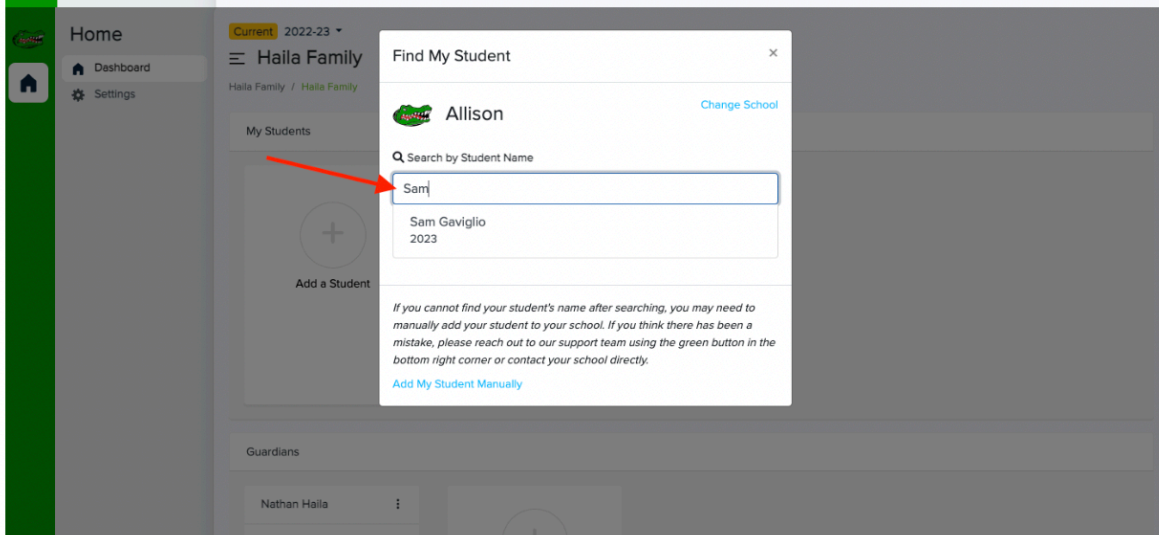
Home

Dashboard

Settings

Current 2022-23

Haila Family

Haila Family / Haila Family

My Students

Add a Student

Guardians

Nathan Haila

Find My Student

×

Allison

Change School

Search by Student Name

Sam

Sam Gaviglio
2023

If you cannot find your student's name after searching, you may need to manually add your student to your school. If you think there has been a mistake, please reach out to our support team using the green button in the bottom right corner or contact your school directly.

Add My Student Manually